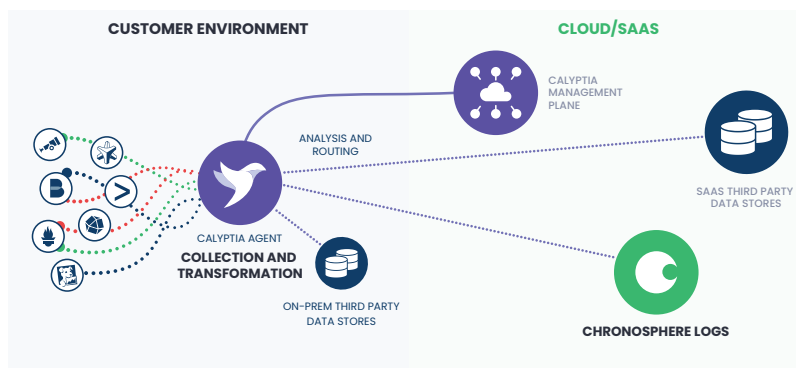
CUSTOMER ENVIRONMENT

CLOUD/SAAS

CALYPTIA MANAGEMENT PLANE

ANALYSIS AND ROUTING

SAAS THIRD PARTY DATA STORES

CALYPTIA AGENT

COLLECTION AND TRANSFORMATION

ON-PREM THIRD PARTY DATA STORES

CHRONOSPHERE LOGS